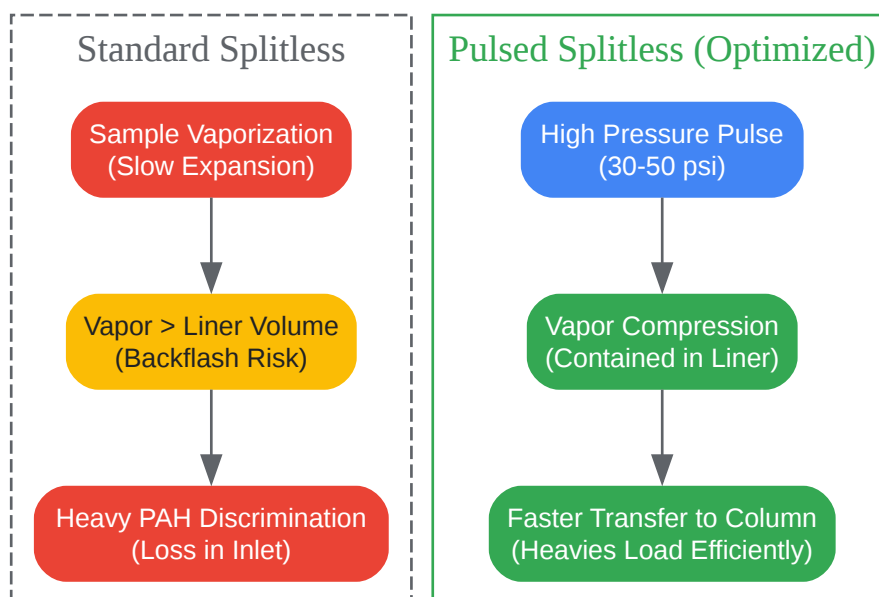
Standard Splitless

Sample Vaporization
(Slow Expansion)

Vapor > Liner Volume
(Backflash Risk)

Heavy PAH Discrimination
(Loss in Inlet)

Pulsed Splitless (Optimized)

High Pressure Pulse
(30-50 psi)

Vapor Compression
(Contained in Liner)

Faster Transfer to Column
(Heavies Load Efficiently)